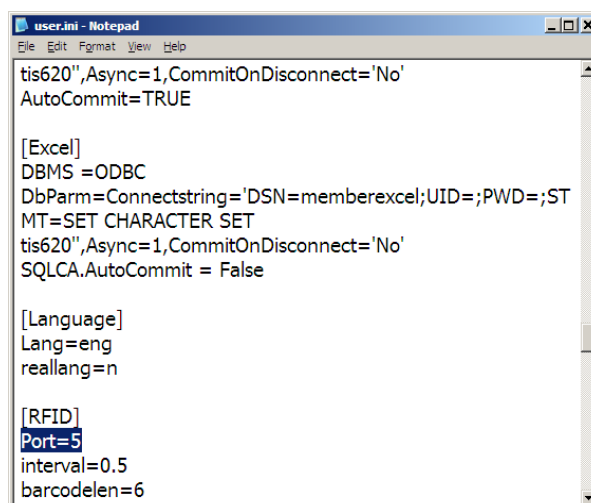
user.ini - Notepad
File Edit Format View Help
tis620'',Async=1,CommitOnDisconnect='No'
AutoCommit=TRUE

[Excel]
DBMS =ODBC
DbParm=Connectstring='DSN=memberexcel;UID=;PWD=;STMT=SET CHARACTER SET
tis620'',Async=1,CommitOnDisconnect='No'
SQLCA.AutoCommit = False

[Language]
Lang=eng
reallang=n

[RFID]
Port=5
interval=0.5
barcodelen=6